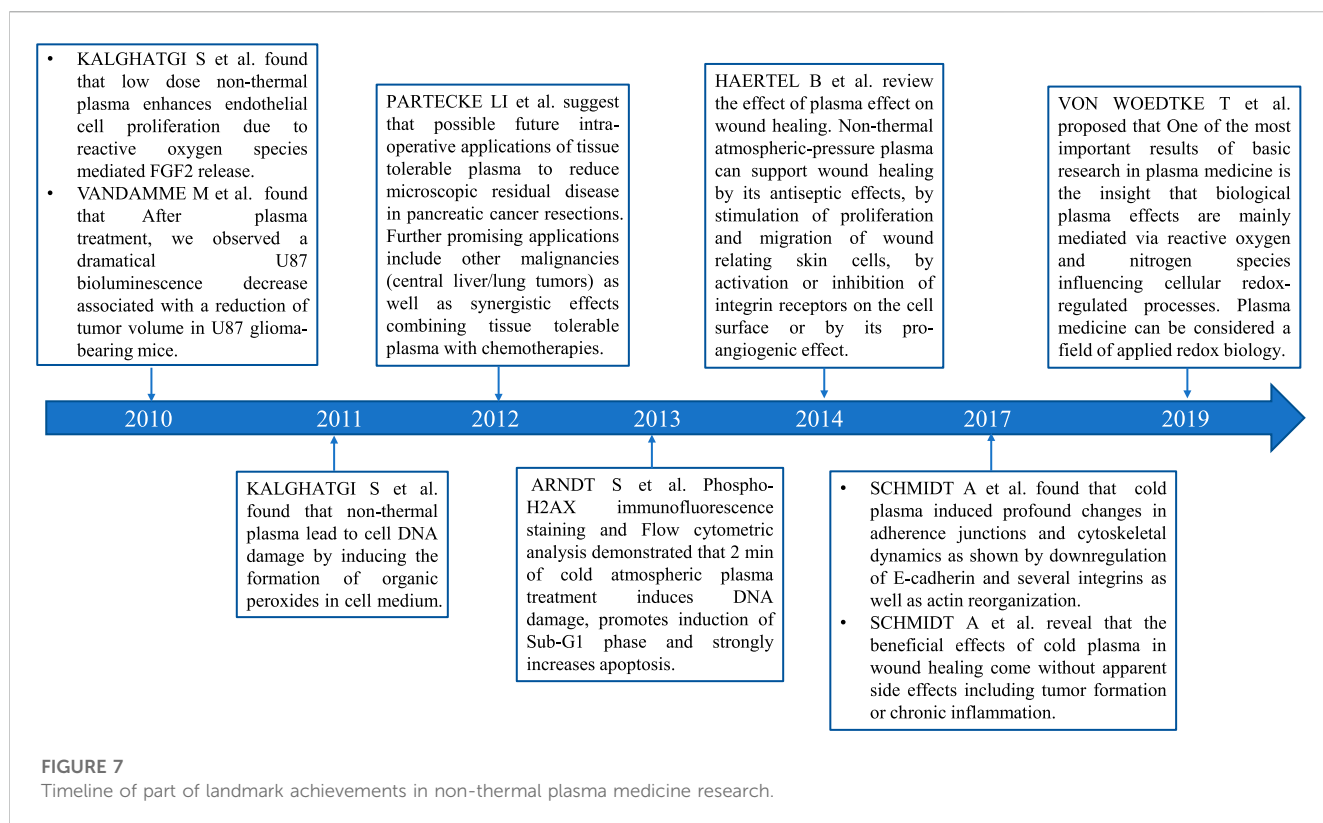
- KALGHATGI S et al. found that low dose non-thermal plasma enhances endothelial cell proliferation due to reactive oxygen species mediated FGF2 release.
- VANDAMME M et al. found that After plasma treatment, we observed a dramatical U87 bioluminescence decrease associated with a reduction of tumor volume in U87 glioma-bearing mice.

PARTECKE LI et al. suggest that possible future intra-operative applications of tissue tolerable plasma to reduce microscopic residual disease in pancreatic cancer resections. Further promising applications include other malignancies (central liver/lung tumors) as well as synergistic effects combining tissue tolerable plasma with chemotherapies.

HAERTEL B et al. review the effect of plasma effect on wound healing. Non-thermal atmospheric-pressure plasma can support wound healing by its antiseptic effects, by stimulation of proliferation and migration of wound relating skin cells, by activation or inhibition of integrin receptors on the cell surface or by its pro-angiogenic effect.

VON WOEDTKE T et al. proposed that One of the most important results of basic research in plasma medicine is the insight that biological plasma effects are mainly mediated via reactive oxygen and nitrogen species influencing cellular redox-regulated processes. Plasma medicine can be considered a field of applied redox biology.

2010 2011 2012 2013 2014 2017 2019

KALGHATGI S et al. found that non-thermal plasma lead to cell DNA damage by inducing the formation of organic peroxides in cell medium.

ARNDT S et al. Phospho-H2AX immunofluorescence staining and Flow cytometric analysis demonstrated that 2 min of cold atmospheric plasma treatment induces DNA damage, promotes induction of Sub-G1 phase and strongly increases apoptosis.

- SCHMIDT A et al. found that cold plasma induced profound changes in adherence junctions and cytoskeletal dynamics as shown by downregulation of E-cadherin and several integrins as well as actin reorganization.
- SCHMIDT A et al. reveal that the beneficial effects of cold plasma in wound healing come without apparent side effects including tumor formation or chronic inflammation.

FIGURE 7
Timeline of part of landmark achievements in non-thermal plasma medicine research.